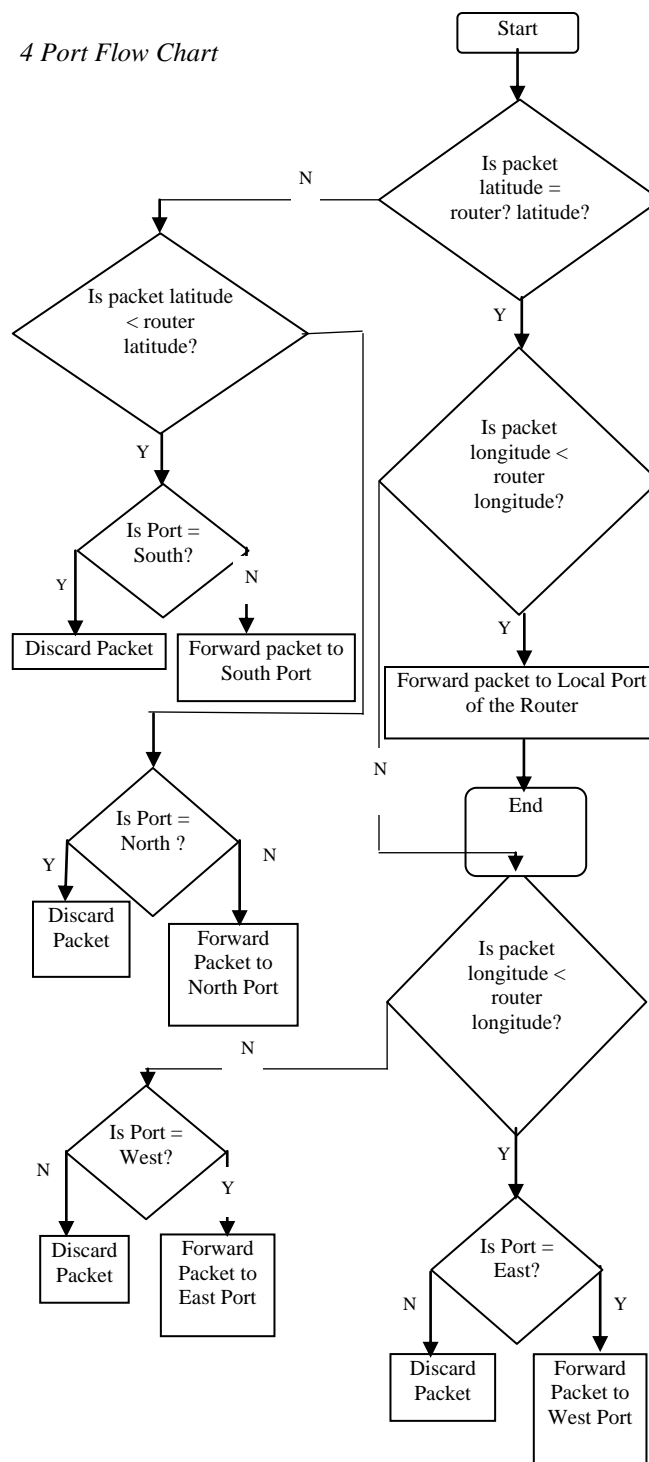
4 Port Flow Chart

Start

Is packet latitude = router? latitude?

N

Y

Is packet latitude < router latitude?

Y

Is Port = South?

Y

N

Discard Packet

Forward packet to South Port

Is packet longitude < router longitude?

Y

Forward packet to Local Port of the Router

N

End

Is Port = North ?

Y

N

Discard Packet

Forward Packet to North Port

Is packet longitude < router longitude?

N

Is Port = West?

N

Y

Discard Packet

Forward Packet to East Port

Y

Is Port = East?

N

Y

Discard Packet

Forward Packet to West Port